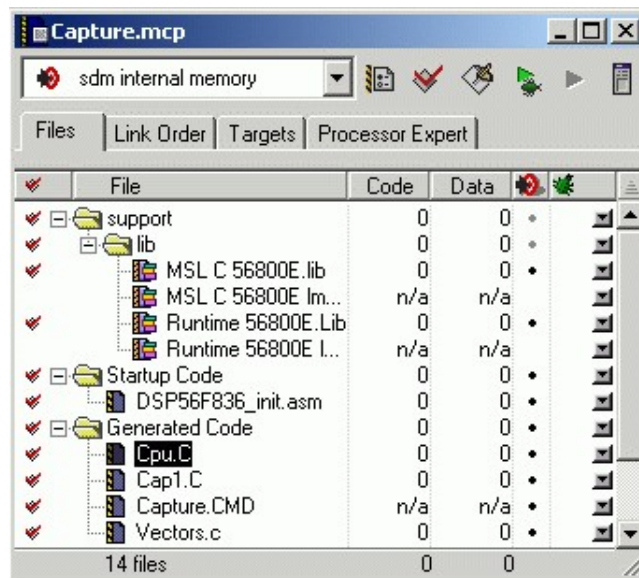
Capture.mcp

sdm internal memory

Files | Link Order | Targets | Processor Expert

| File | Code | Data |
|---|---|---|
| support | 0 | 0 |
| lib | 0 | 0 |
| MSL C 56800E.lib | 0 | 0 |
| MSL C 56800E Im... | n/a | n/a |
| Runtime 56800E.Lib | 0 | 0 |
| Runtime 56800E I... | n/a | n/a |
| Startup Code | 0 | 0 |
| DSP56F836_init.asm | 0 | 0 |
| Generated Code | 0 | 0 |
| Cpu.C | 0 | 0 |
| Cap1.C | 0 | 0 |
| Capture.CMD | n/a | n/a |
| Vectors.c | 0 | 0 |
| 14 files | 0 | 0 |